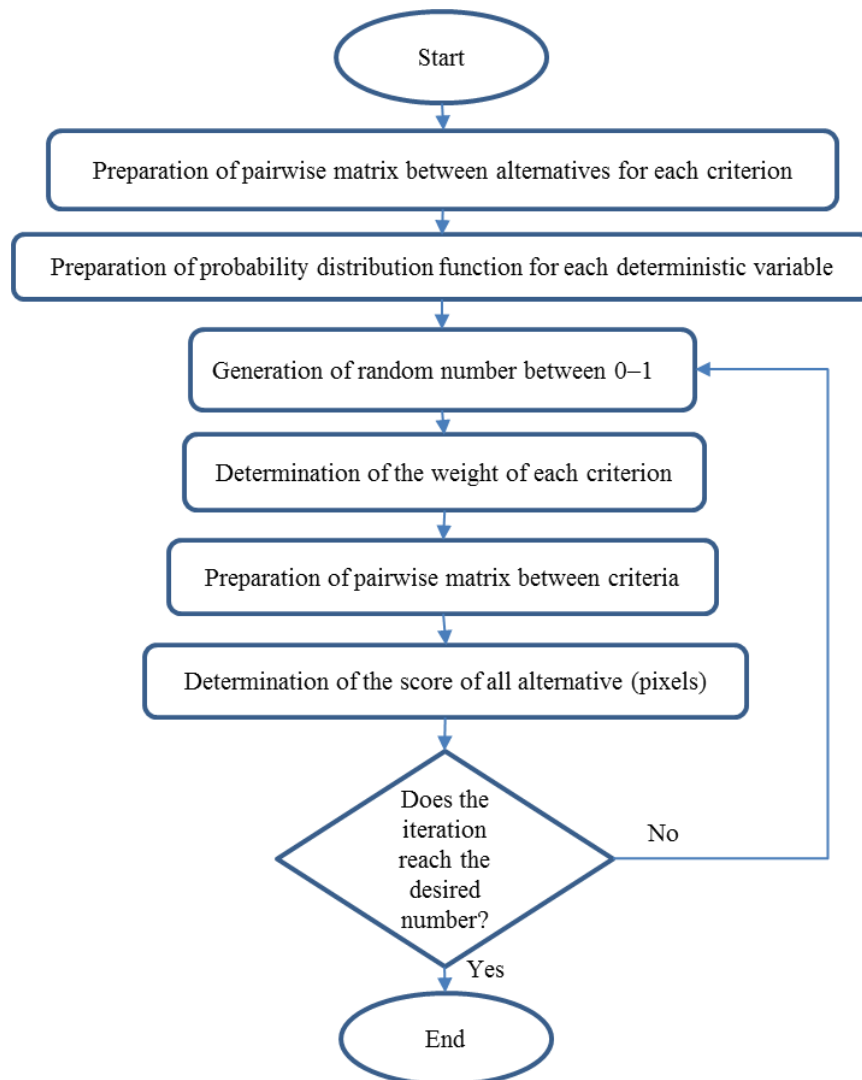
Start

Preparation of pairwise matrix between alternatives for each criterion

Preparation of probability distribution function for each deterministic variable

Generation of random number between 0–1

Determination of the weight of each criterion

Preparation of pairwise matrix between criteria

Determination of the score of all alternative (pixels)

Does the iteration reach the desired number?

No

Yes

End